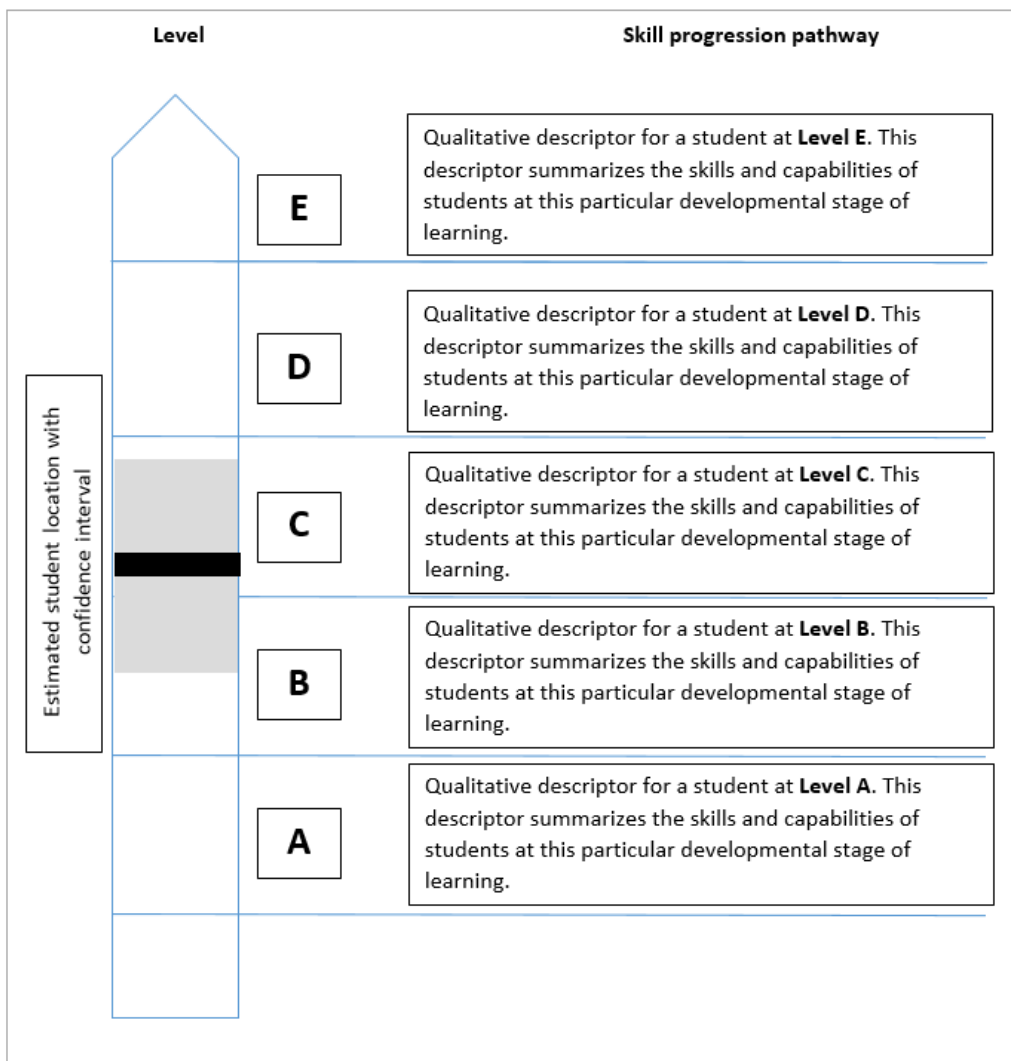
Level

Skill progression pathway

Estimated student location with confidence interval

E

Qualitative descriptor for a student at **Level E**. This descriptor summarizes the skills and capabilities of students at this particular developmental stage of learning.

D

Qualitative descriptor for a student at **Level D**. This descriptor summarizes the skills and capabilities of students at this particular developmental stage of learning.

C

Qualitative descriptor for a student at **Level C**. This descriptor summarizes the skills and capabilities of students at this particular developmental stage of learning.

B

Qualitative descriptor for a student at **Level B**. This descriptor summarizes the skills and capabilities of students at this particular developmental stage of learning.

A

Qualitative descriptor for a student at **Level A**. This descriptor summarizes the skills and capabilities of students at this particular developmental stage of learning.